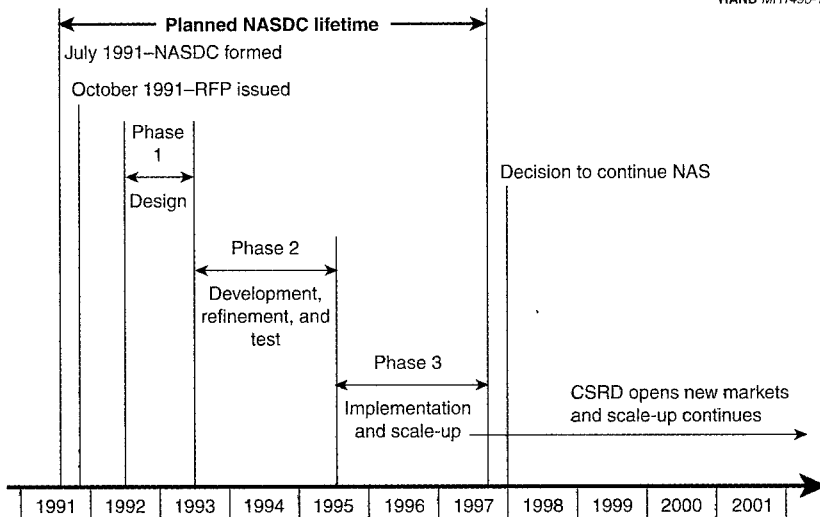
RAND MR1498-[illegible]

Planned NASDC lifetime

July 1991–NASDC formed

October 1991–RFP issued

Phase 1

Design

Decision to continue NAS

Phase 2

Development, refinement, and test

Phase 3

Implementation and scale-up

CSRD opens new markets and scale-up continues

1991 1992 1993 1994 1995 1996 1997 1998 1999 2000 2001